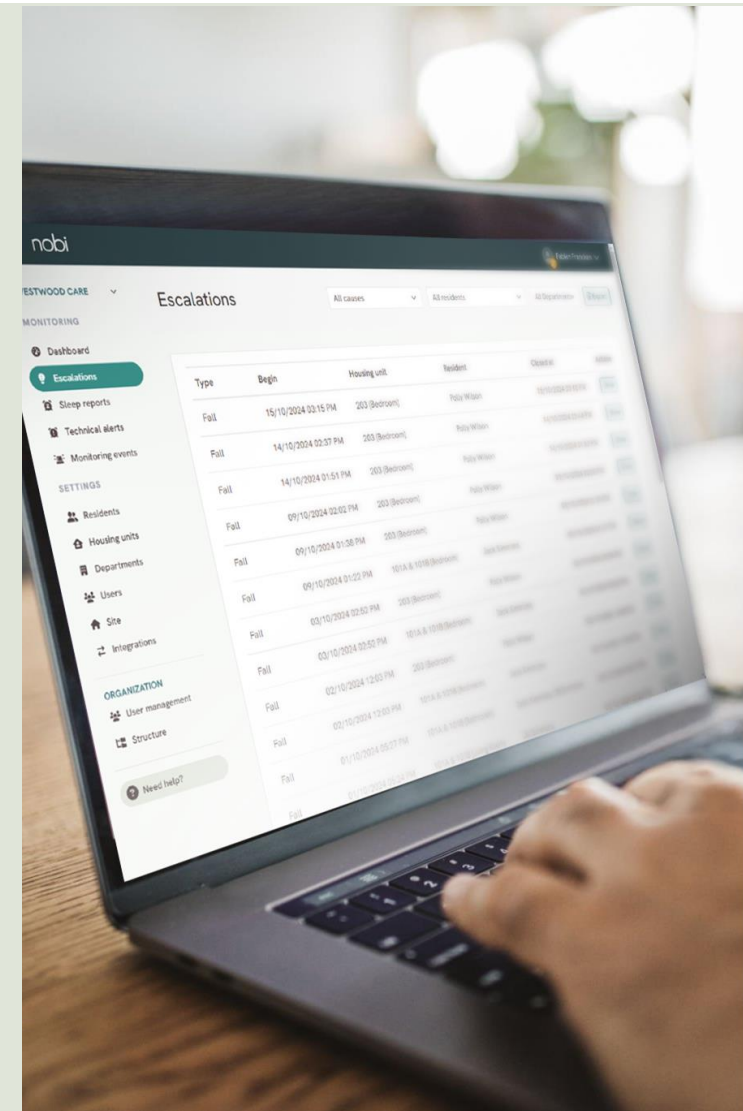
nobi

ESTWOOD CARE

MONITORING

Dashboard

Escalations

Sleep reports

Technical alerts

Monitoring events

SETTINGS

Residents

Housing units

Departments

Users

Site

Integrations

ORGANIZATION

User management

Structure

Need help?

Escalations

All causes

All residents

| Type | Begin | Housing unit | Resident | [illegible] | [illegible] |
|---|---|---|---|---|---|
| Fall | 15/10/2024 03:15 PM | 203 (Bedroom) | Polly Wilson | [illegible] | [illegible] |
| Fall | 14/10/2024 02:37 PM | 203 (Bedroom) | Polly Wilson | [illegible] | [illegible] |
| Fall | 14/10/2024 01:51 PM | 203 (Bedroom) | Polly Wilson | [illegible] | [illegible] |
| Fall | 09/10/2024 02:02 PM | 203 (Bedroom) | Polly Wilson | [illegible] | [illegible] |
| Fall | 09/10/2024 01:38 PM | 203 (Bedroom) | Polly Wilson | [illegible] | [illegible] |
| Fall | 09/10/2024 01:22 PM | 101A & 101B (Bedroom) | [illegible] | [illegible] | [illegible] |
| Fall | 03/10/2024 03:52 PM | 203 (Bedroom) | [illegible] | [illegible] | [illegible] |
| Fall | 03/10/2024 03:52 PM | 101A & 101B (Bedroom) | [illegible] | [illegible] | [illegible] |
| Fall | 02/10/2024 12:03 PM | 203 (Bedroom) | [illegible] | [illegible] | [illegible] |
| Fall | 02/10/2024 12:03 PM | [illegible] | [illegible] | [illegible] | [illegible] |
| Fall | 01/10/2024 05:27 PM | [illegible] | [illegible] | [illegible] | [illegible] |
| Fall | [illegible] | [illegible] | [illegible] | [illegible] | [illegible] |